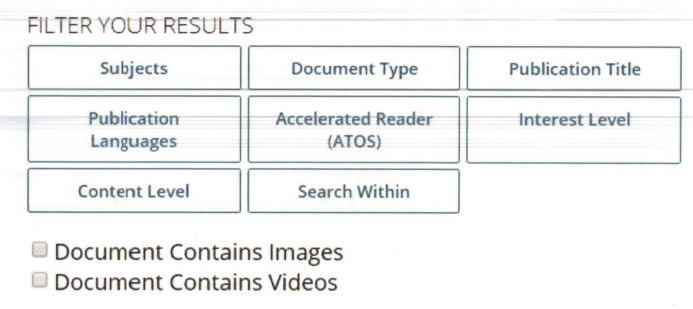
FILTER YOUR RESULTS

| Subjects | Document Type | Publication Title |
|---|---|---|
| Publication Languages | Accelerated Reader (ATOS) | Interest Level |
| Content Level | Search Within | |

Document Contains Images
Document Contains Videos